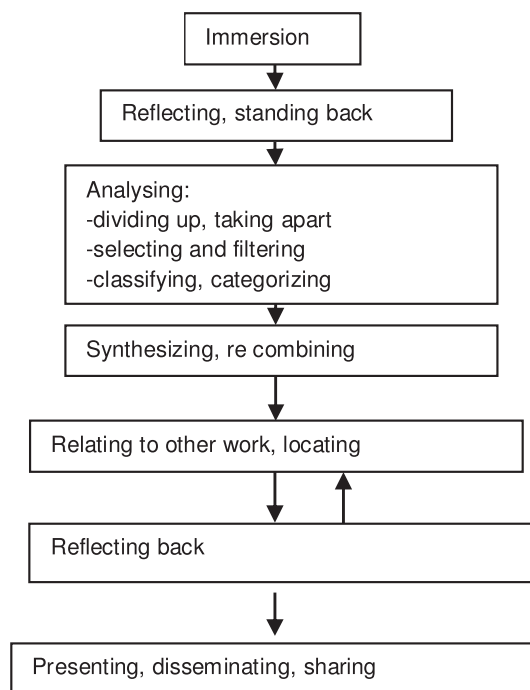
Immersion

Reflecting, standing back

Analysing:
-dividing up, taking apart
-selecting and filtering
-classifying, categorizing

Synthesizing, re combining

Relating to other work, locating

Reflecting back

Presenting, disseminating, sharing